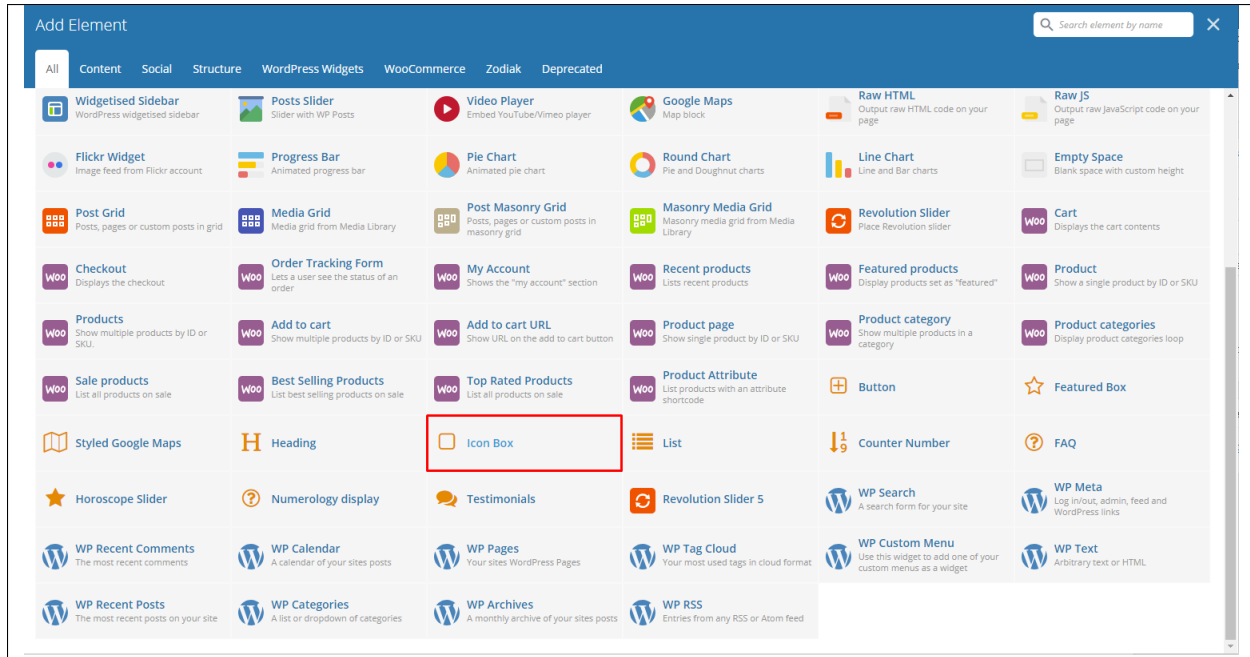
Add Element

Search element by name

All Content Social Structure WordPress Widgets WooCommerce Zodiak Deprecated

Widgetised Sidebar
WordPress widgetised sidebar

Posts Slider
Slider with WP Posts

Video Player
Embed YouTube/Vimeo player

Google Maps
Map block

Raw HTML
Output raw HTML code on your page

Raw JS
Output raw JavaScript code on your page

Flickr Widget
Image feed from Flickr account

Progress Bar
Animated progress bar

Pie Chart
Animated pie chart

Round Chart
Pie and Doughnut charts

Line Chart
Line and Bar charts

Empty Space
Blank space with custom height

Post Grid
Posts, pages or custom posts in grid

Media Grid
Media grid from Media Library

Post Masonry Grid
Posts, pages or custom posts in masonry grid

Masonry Media Grid
Masonry media grid from Media Library

Revolution Slider
Place Revolution slider

Cart
Displays the cart contents

Checkout
Displays the checkout

Order Tracking Form
Lets a user see the status of an order

My Account
Shows the "my account" section

Recent products
Lists recent products

Featured products
Display products set as "featured"

Product
Show a single product by ID or SKU

Products
Show multiple products by ID or SKU.

Add to cart
Show multiple products by ID or SKU

Add to cart URL
Show URL on the add to cart button

Product page
Show single product by ID or SKU

Product category
Show multiple products in a category

Product categories
Display product categories loop

Sale products
List all products on sale

Best Selling Products
List best selling products on sale

Top Rated Products
List all products on sale

Product Attribute
List products with an attribute shortcode

Button

Featured Box

Styled Google Maps

Heading

Icon Box

List

Counter Number

FAQ

Horoscope Slider

Numerology display

Testimonials

Revolution Slider 5

WP Search
A search form for your site

WP Meta
Log in/out, admin, feed and WordPress links

WP Recent Comments
The most recent comments

WP Calendar
A calendar of your sites posts

WP Pages
Your sites WordPress Pages

WP Tag Cloud
Your most used tags in cloud format

WP Custom Menu
Use this widget to add one of your custom menus as a widget

WP Text
Arbitrary text or HTML

WP Recent Posts
The most recent posts on your site

WP Categories
A list or dropdown of categories

WP Archives
A monthly archive of your sites posts

WP RSS
Entries from any RSS or Atom feed